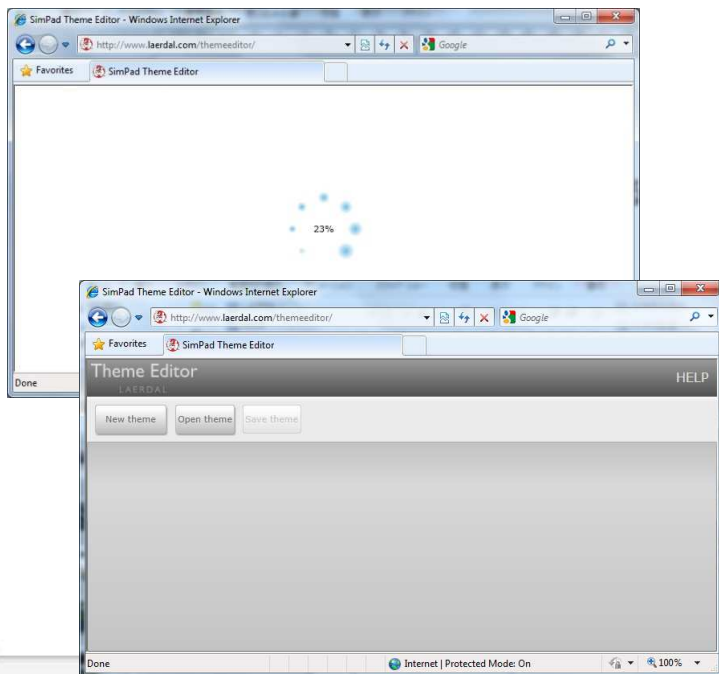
SimPad Theme Editor - Windows Internet Explorer

http://www.laerdal.com/themeeditor/

Google

Favorites

SimPad Theme Editor

23%

Done

SimPad Theme Editor - Windows Internet Explorer

http://www.laerdal.com/themeeditor/

Google

Favorites

SimPad Theme Editor

Theme Editor

LAERDAL

HELP

New theme

Open theme

Save theme

Done

Internet | Protected Mode: On

100%